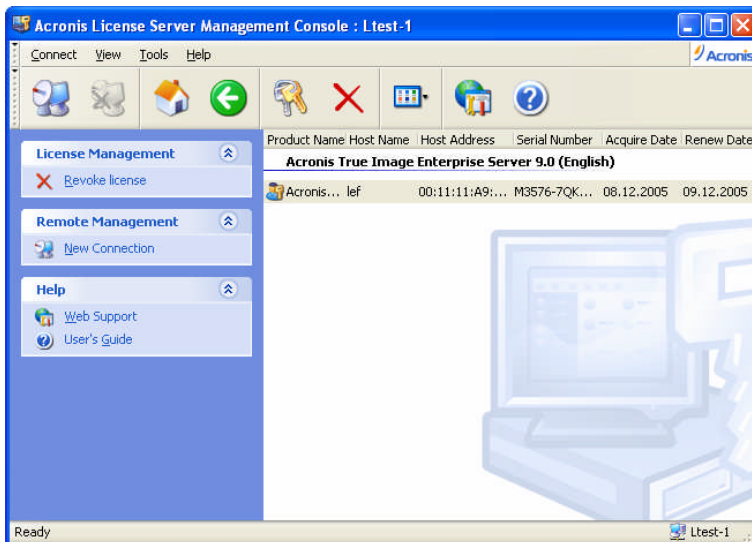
Acronis License Server Management Console : Ltest-1

Connect View Tools Help

Acronis

License Management
Revoke license

Remote Management
New Connection

Help
Web Support
User's Guide

| Product Name | Host Name | Host Address | Serial Number | Acquire Date | Renew Date |
|---|---|---|---|---|---|
| Acronis True Image Enterprise Server 9.0 (English) | | | | | |
| Acronis... | lef | 00:11:11:A9:... | M3576-7QK... | 08.12.2005 | 09.12.2005 |

Ready

Ltest-1